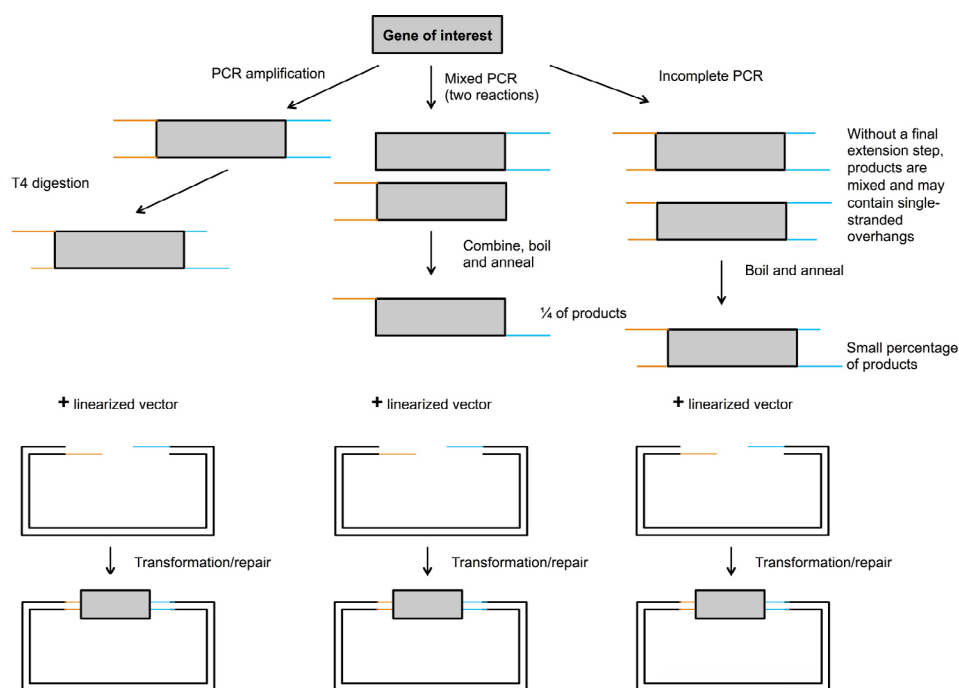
Gene of interest

PCR amplification

Mixed PCR (two reactions)

Incomplete PCR

T4 digestion

Without a final extension step, products are mixed and may contain single-stranded overhangs

Combine, boil and anneal

Boil and anneal

¼ of products

Small percentage of products

+ linearized vector

+ linearized vector

+ linearized vector

Transformation/repair

Transformation/repair

Transformation/repair